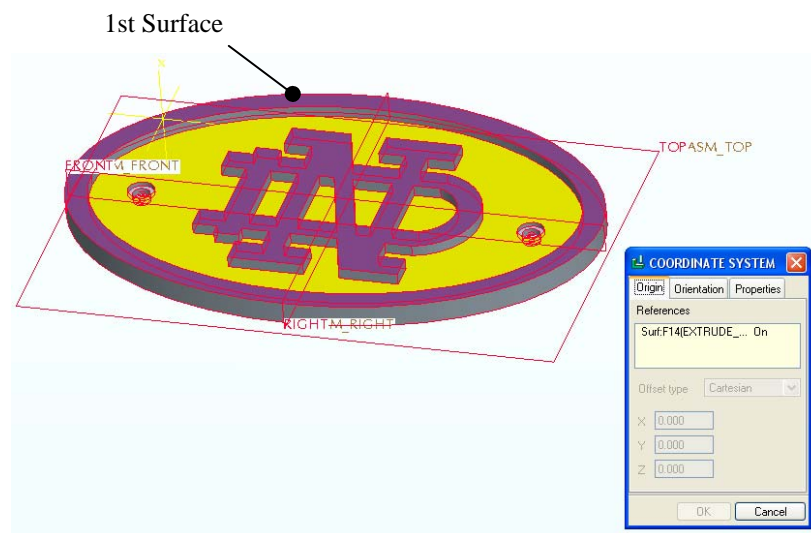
1st Surface

FRONTM_FRONT

TOPASM_TOP

RIGHTM_RIGHT

COORDINATE SYSTEM

Origin | Orientation | Properties

References

Surf:F14(EXTRUDE_... On

Offset type | Cartesian

X | 0.000
Y | 0.000
Z | 0.000

OK | Cancel